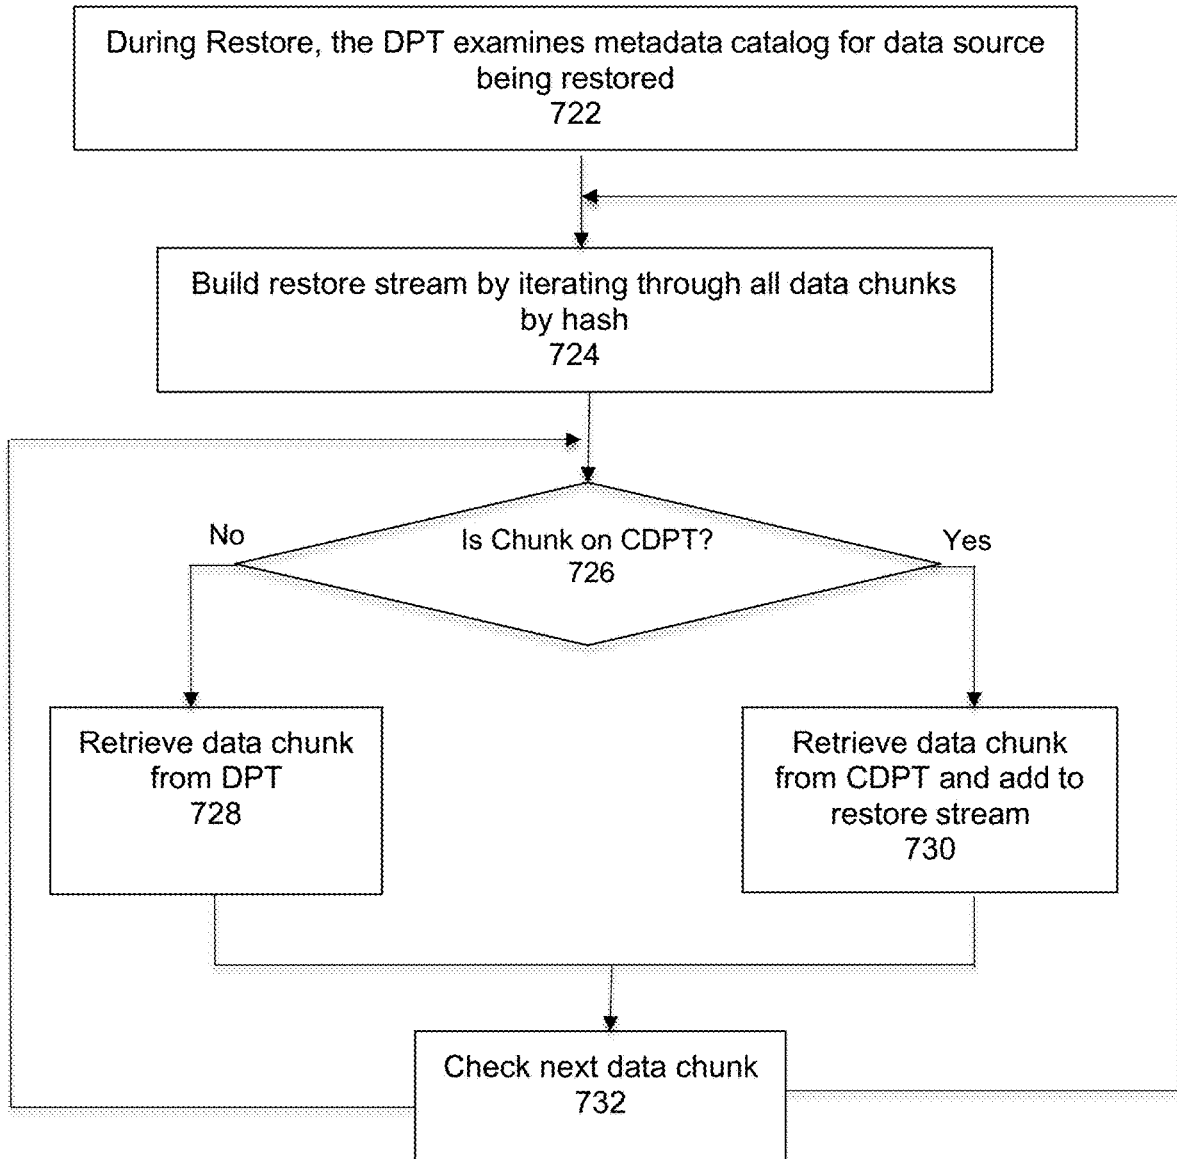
During Restore, the DPT examines metadata catalog for data source being restored
722

Build restore stream by iterating through all data chunks by hash
724

No

Is Chunk on CDPT?
726

Yes

Retrieve data chunk from DPT
728

Retrieve data chunk from CDPT and add to restore stream
730

Check next data chunk
732